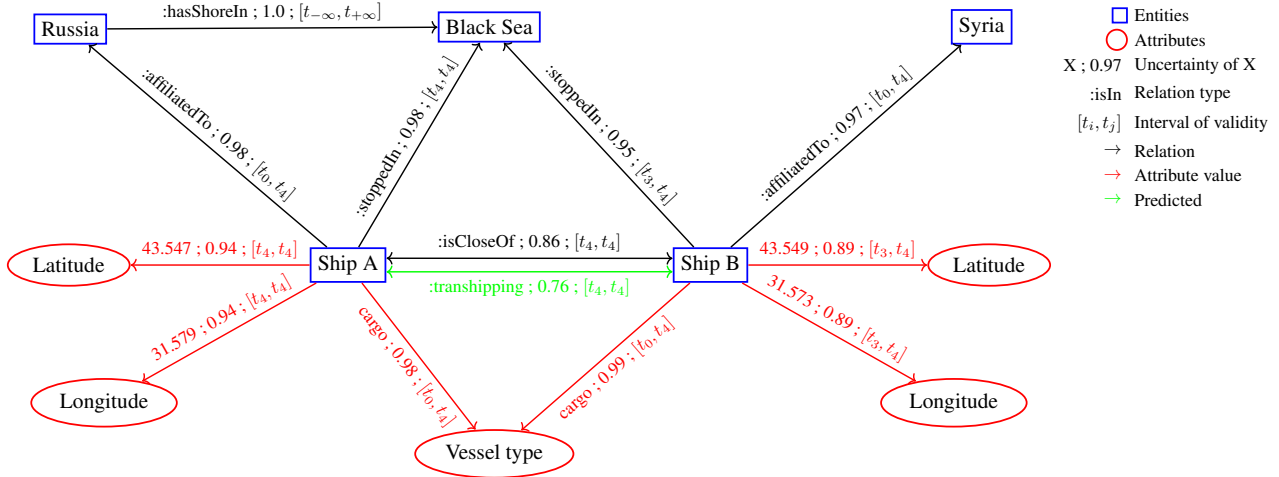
Russia

:hasShoreIn ; 1.0 ; $[t_{-\infty}, t_{+\infty}]$

Black Sea

Syria

:affiliatedTo ; 0.98 ; $[t_0, t_4]$

:stoppedIn ; 0.98 ; $[t_4, t_4]$

:stoppedIn ; 0.95 ; $[t_3, t_4]$

:affiliatedTo ; 0.97 ; $[t_0, t_4]$

Entities

Attributes

X ; 0.97 Uncertainty of X

:isIn Relation type

$[t_i, t_j]$ Interval of validity

Relation

Attribute value

Predicted

Latitude

43.547 ; 0.94 ; $[t_4, t_4]$

Ship A

:isCloseOf ; 0.86 ; $[t_4, t_4]$

:transhipping ; 0.76 ; $[t_4, t_4]$

Ship B

43.549 ; 0.89 ; $[t_3, t_4]$

Latitude

31.579 ; 0.94 ; $[t_4, t_4]$

cargo ; 0.98 ; $[t_0, t_4]$

cargo ; 0.99 ; $[t_0, t_4]$

31.573 ; 0.89 ; $[t_3, t_4]$

Longitude

Vessel type

Longitude